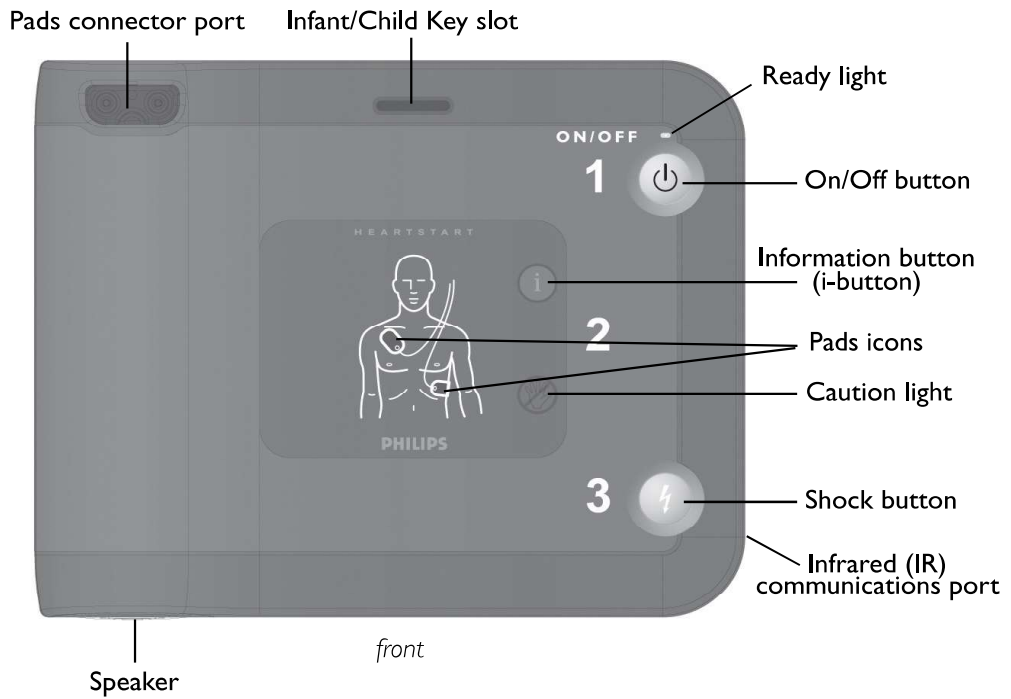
Pads connector port
Infant/Child Key slot
Ready light
ON/OFF
1
On/Off button
HEARTSTART
Information button (i-button)
2
Pads icons
Caution light
PHILIPS
3
Shock button
Infrared (IR) communications port
front
Speaker